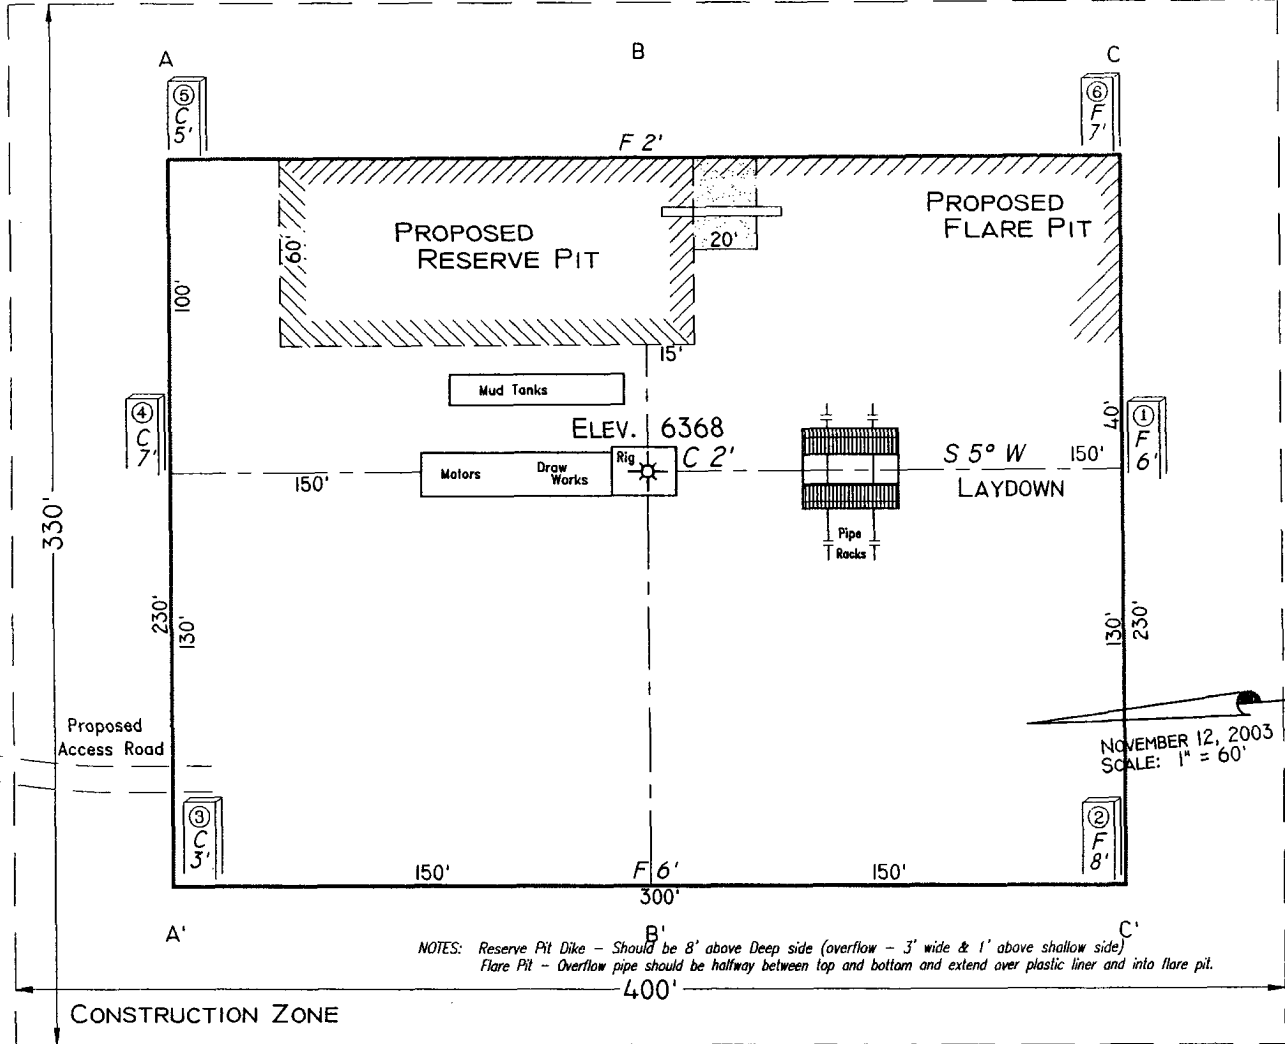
A

B

C

⑤ C 5'

⑥ F 7'

F 2'

PROPOSED RESERVE PIT

20'

PROPOSED FLARE PIT

60'

100'

15'

Mud Tanks

④ C 7'

ELEV. 6368

40'

① F 6'

Motors

Draw Works

Rig

C 2'

S 5° W

150'

150'

LAYDOWN

Pipe Racks

330'

230'

130'

130'

230'

Proposed Access Road

NOVEMBER 12, 2003
SCALE: 1" = 60'

③ C 3'

② F 8'

150'

F 6'

150'

300'

A'

B'

C'

NOTES: Reserve Pit Dike – Should be 8' above Deep side (overflow – 3' wide & 1' above shallow side)
Flare Pit – Overflow pipe should be halfway between top and bottom and extend over plastic liner and into flare pit.

400'

CONSTRUCTION ZONE